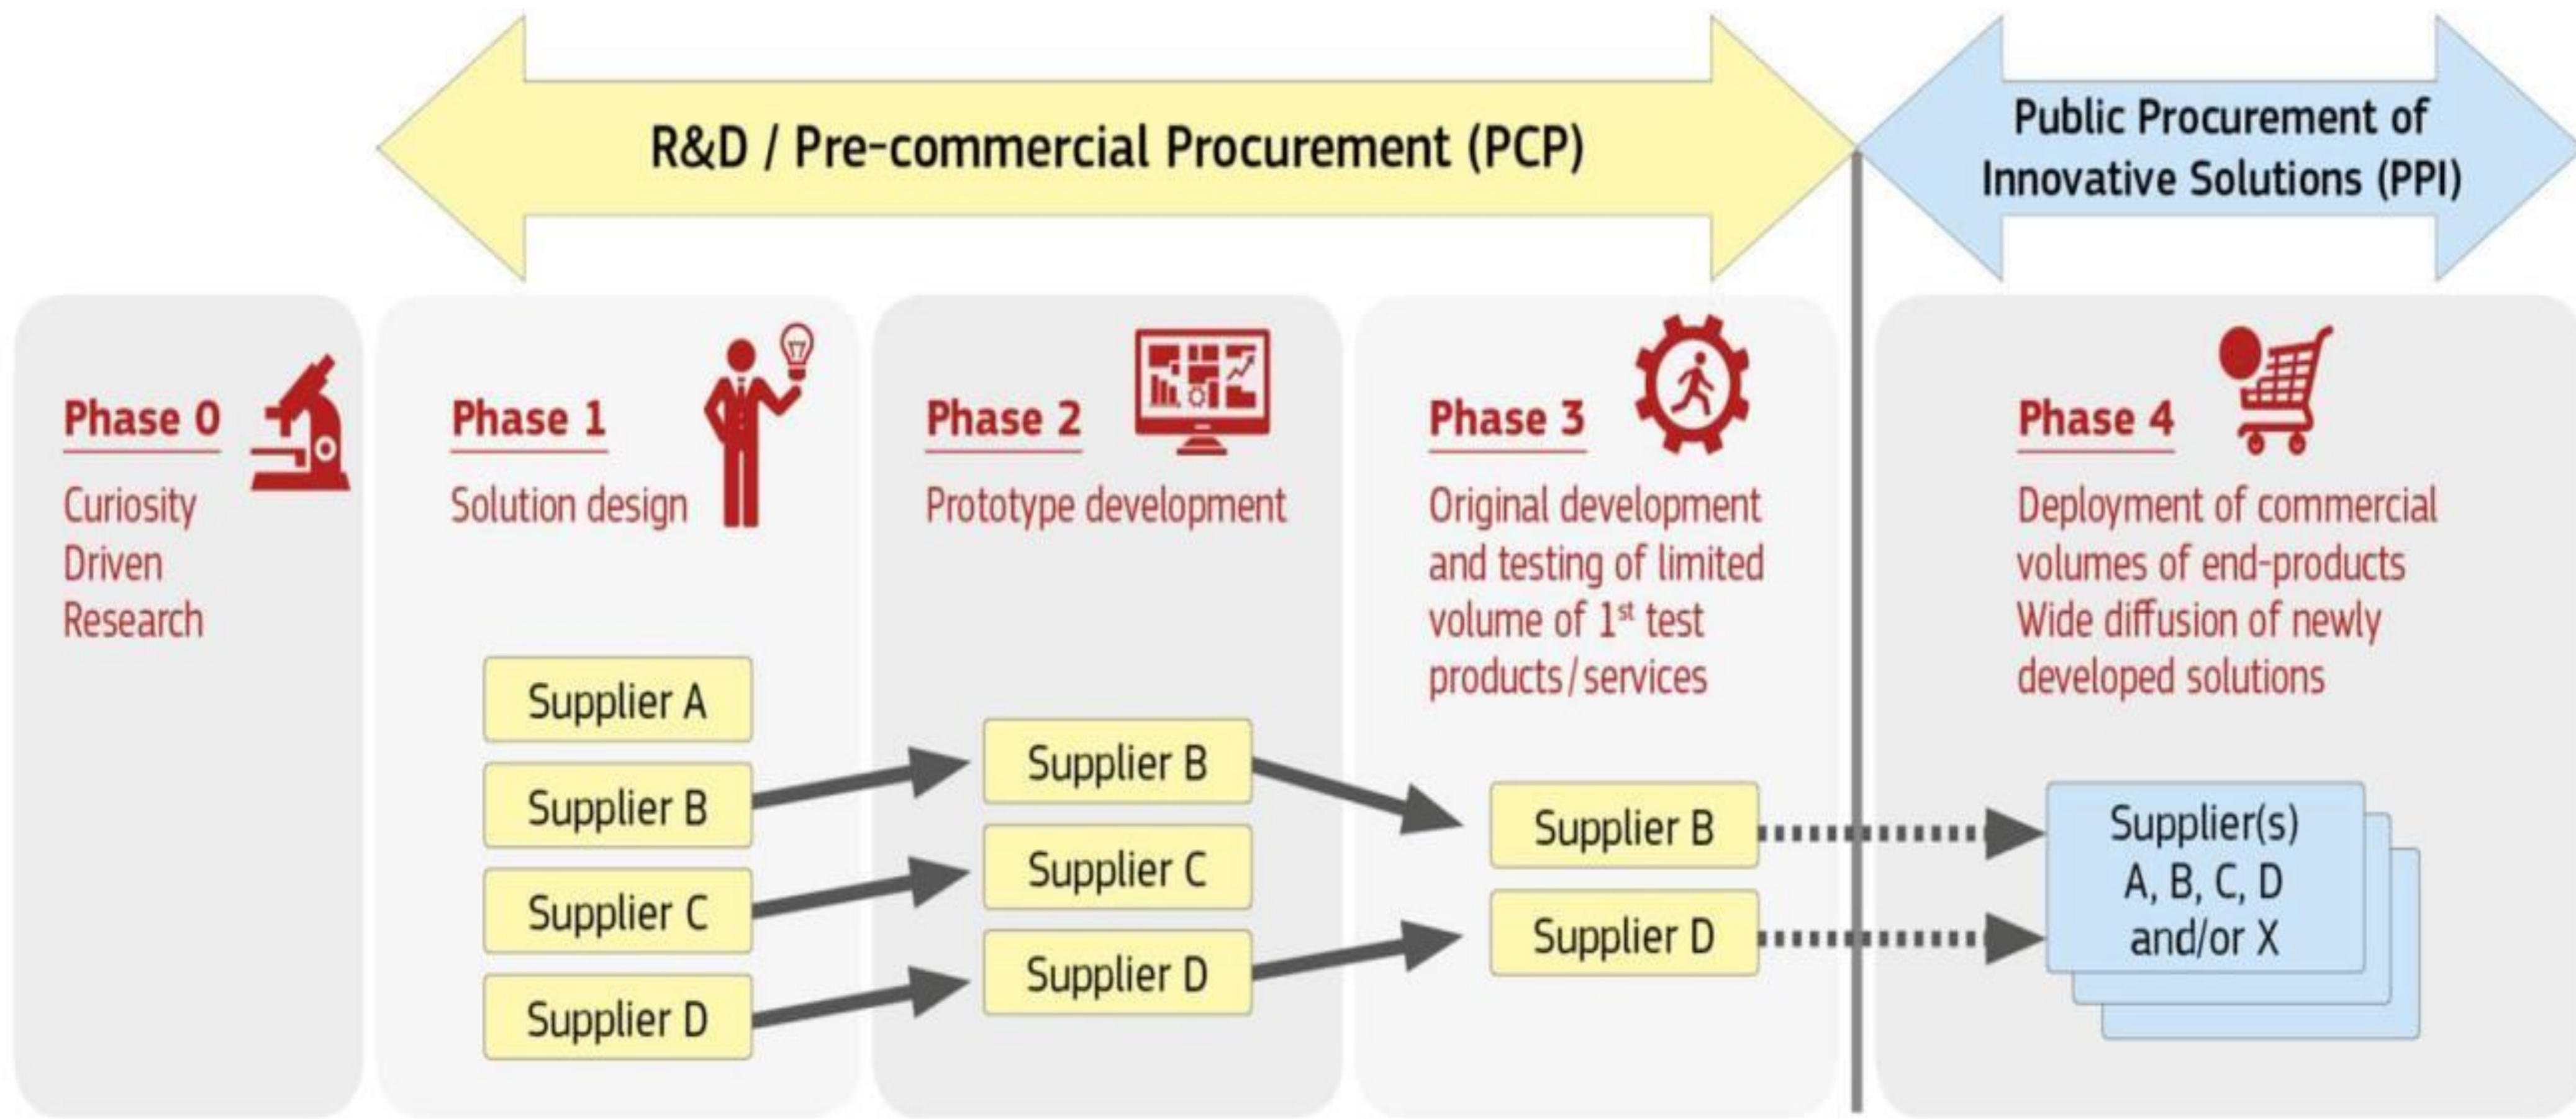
R&D / Pre-commercial Procurement (PCP)

Public Procurement of Innovative Solutions (PPI)

Phase 0
Curiosity Driven Research

Phase 1
Solution design

Supplier A
Supplier B
Supplier C
Supplier D

Phase 2
Prototype development

Supplier B
Supplier C
Supplier D

Phase 3
Original development and testing of limited volume of 1$^{st}$ test products/services

Supplier B
Supplier D

Phase 4
Deployment of commercial volumes of end-products
Wide diffusion of newly developed solutions

Supplier(s)
A, B, C, D
and/or X